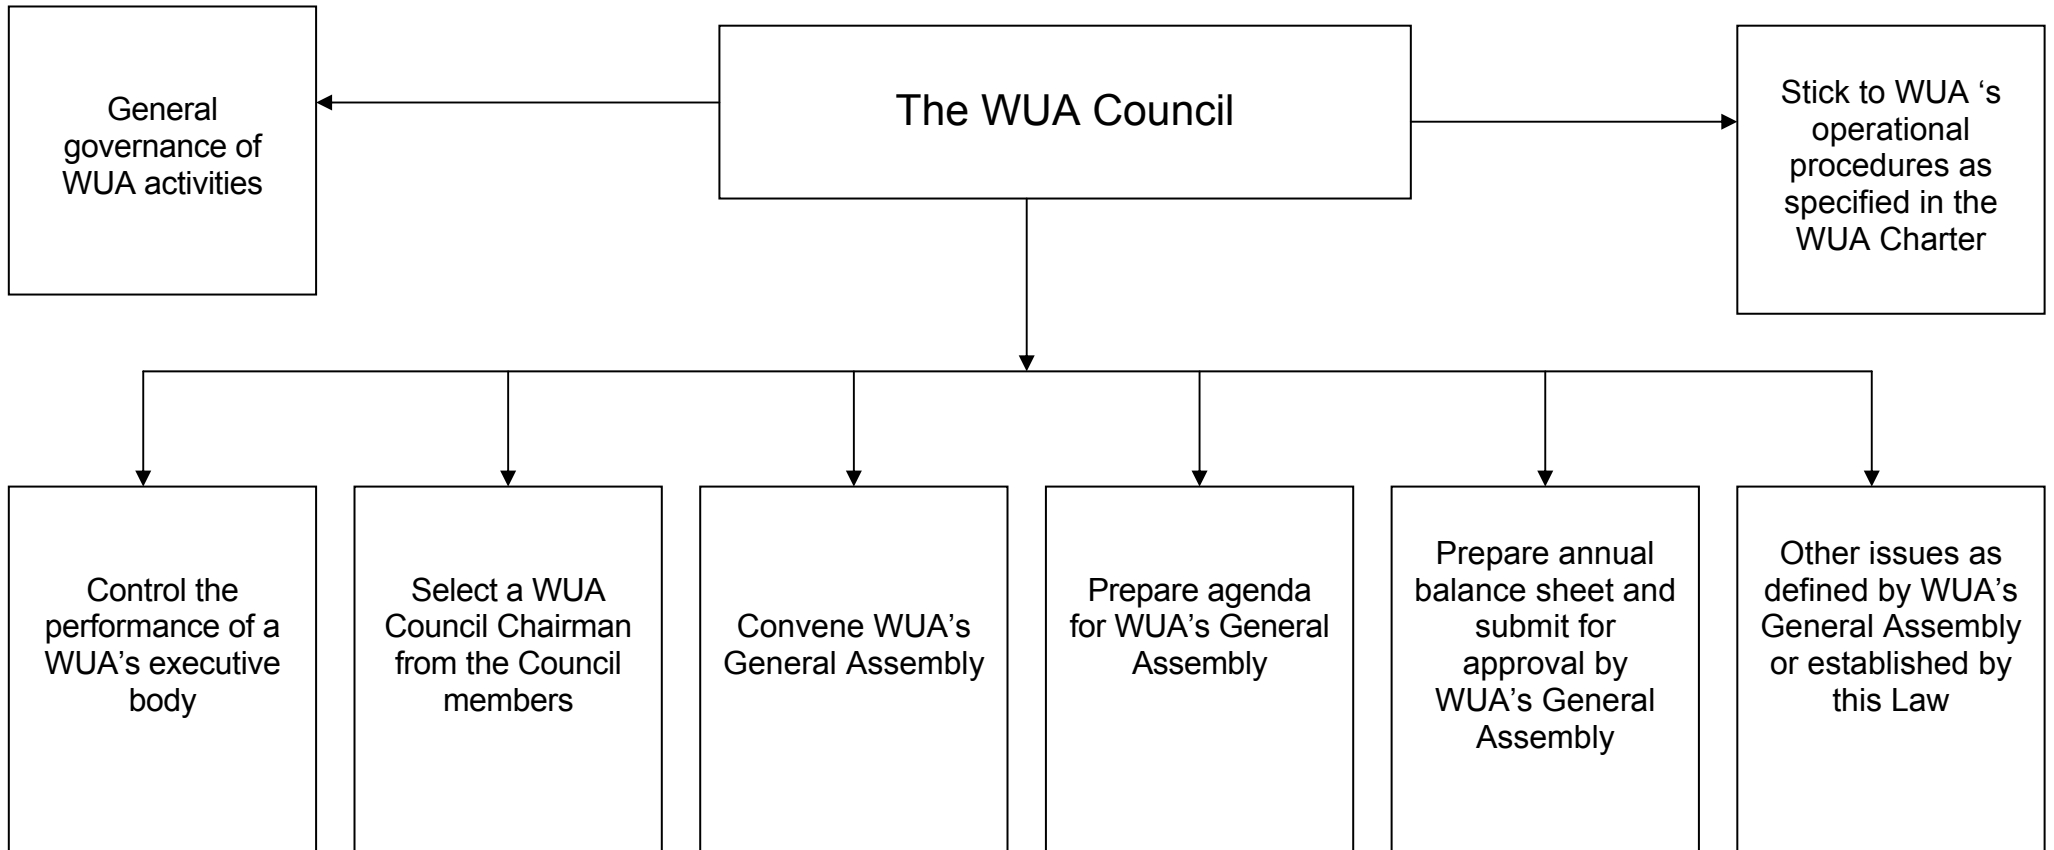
General governance of WUA activities

The WUA Council

Stick to WUA 's operational procedures as specified in the WUA Charter

Control the performance of a WUA's executive body

Select a WUA Council Chairman from the Council members

Convene WUA's General Assembly

Prepare agenda for WUA's General Assembly

Prepare annual balance sheet and submit for approval by WUA's General Assembly

Other issues as defined by WUA's General Assembly or established by this Law